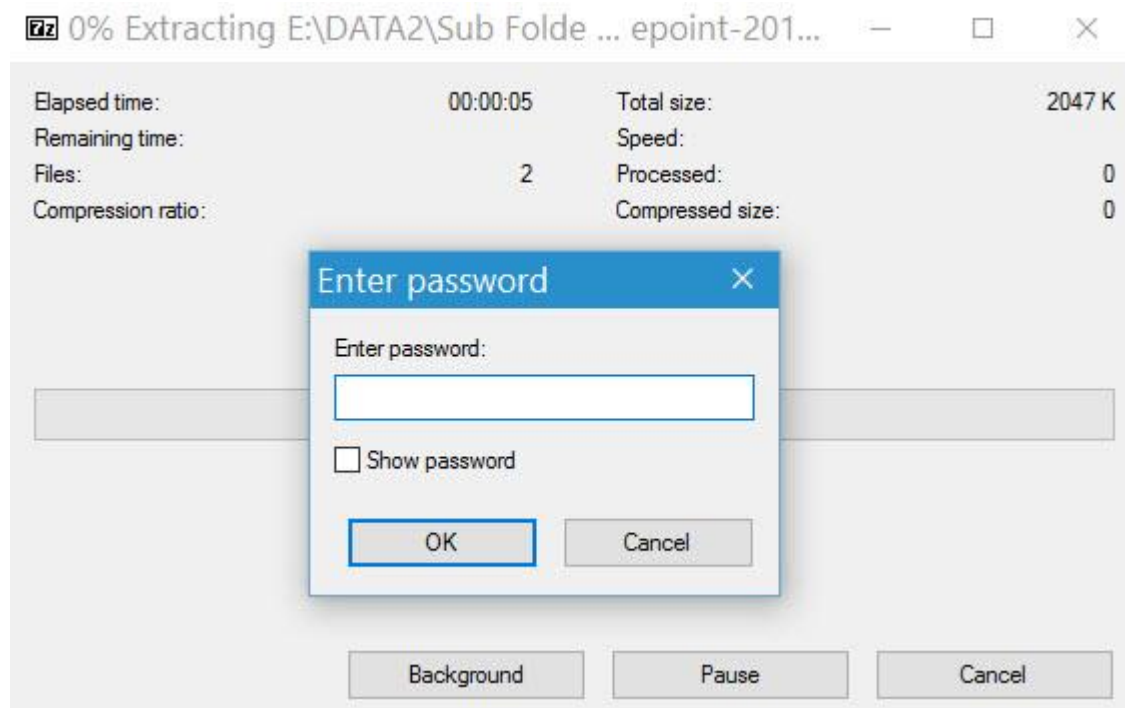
7z 0% Extracting E:\DATA2\Sub Folde ... epoint-201...

| | | | |
|---|---|---|---|
| Elapsed time: | 00:00:05 | Total size: | 2047 K |
| Remaining time: | | Speed: | |
| Files: | 2 | Processed: | 0 |
| Compression ratio: | | Compressed size: | 0 |

Enter password

Enter password:

Show password

OK

Cancel

Background

Pause

Cancel